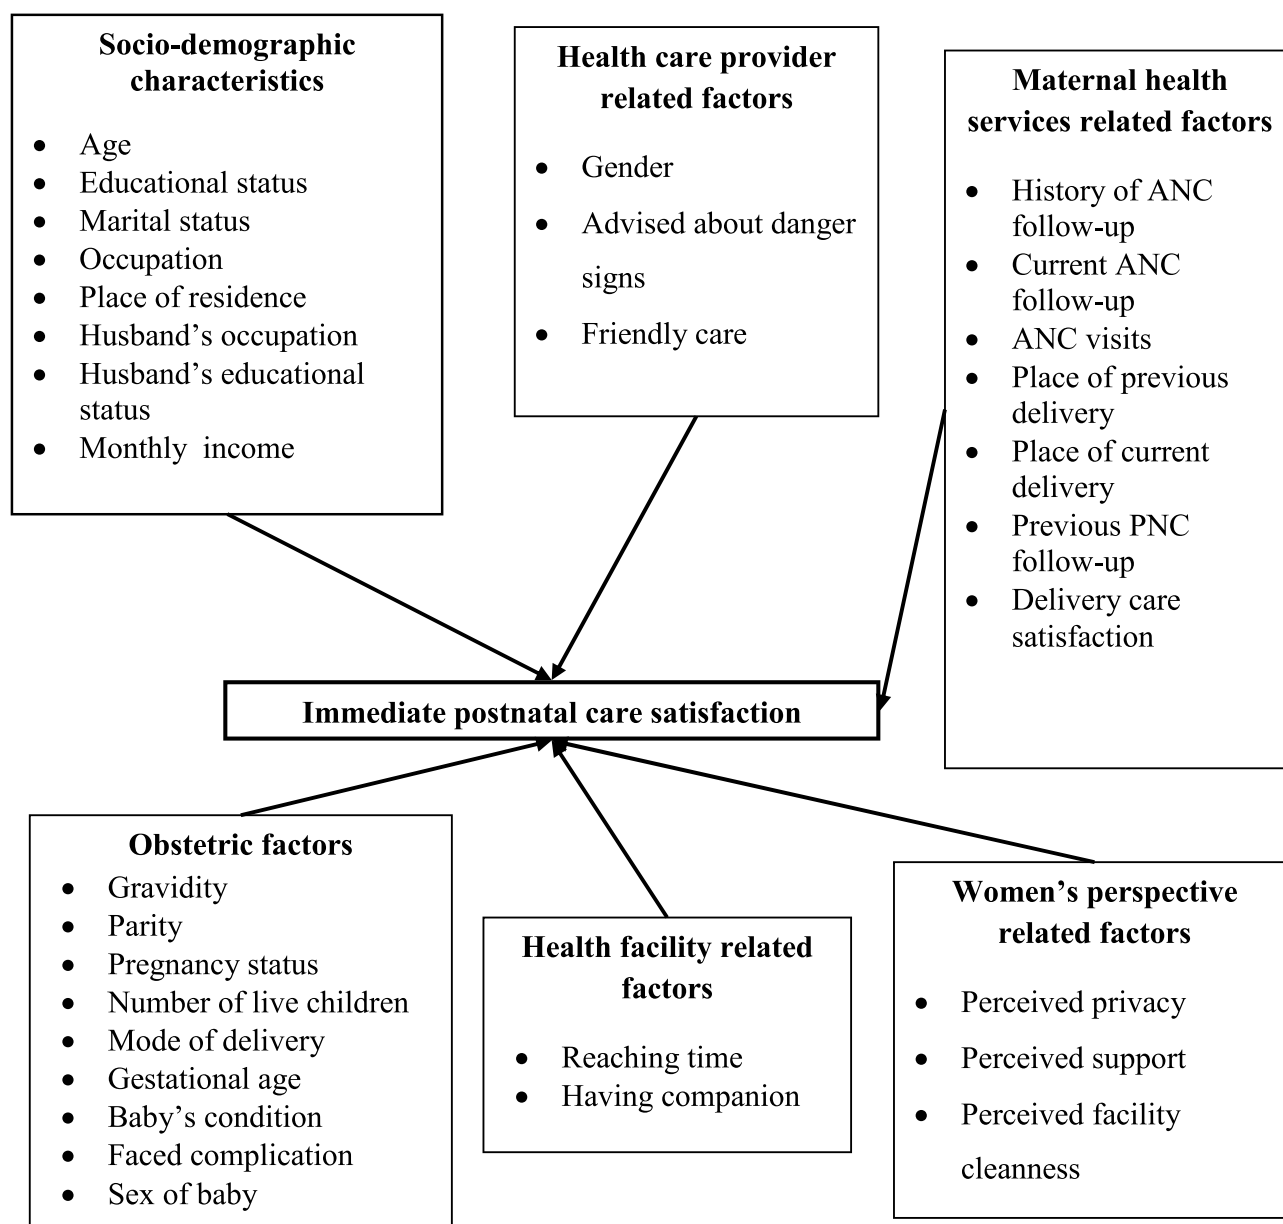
**Socio-demographic characteristics**

- Age
- Educational status
- Marital status
- Occupation
- Place of residence
- Husband's occupation
- Husband's educational status
- Monthly income

**Health care provider related factors**

- Gender
- Advised about danger signs
- Friendly care

**Maternal health services related factors**

- History of ANC follow-up
- Current ANC follow-up
- ANC visits
- Place of previous delivery
- Place of current delivery
- Previous PNC follow-up
- Delivery care satisfaction

**Immediate postnatal care satisfaction**

**Obstetric factors**

- Gravidity
- Parity
- Pregnancy status
- Number of live children
- Mode of delivery
- Gestational age
- Baby's condition
- Faced complication
- Sex of baby

**Health facility related factors**

- Reaching time
- Having companion

**Women's perspective related factors**

- Perceived privacy
- Perceived support
- Perceived facility cleanness